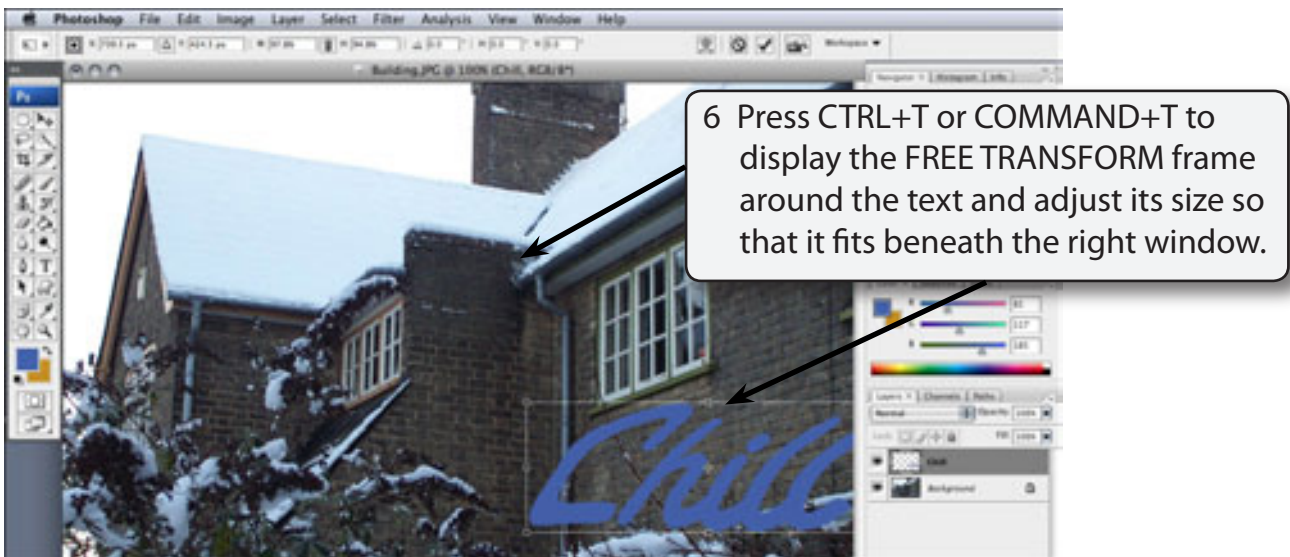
Photoshop File Edit Image Layer Select Filter Analysis View Window Help

Building.JPG @ 100% (Chill, RGB/8*)

6 Press CTRL+T or COMMAND+T to display the FREE TRANSFORM frame around the text and adjust its size so that it fits beneath the right window.

Chill

Layers Channels Paths

Normal

Opacity: 100%

Fill: 100%

Chill

Background